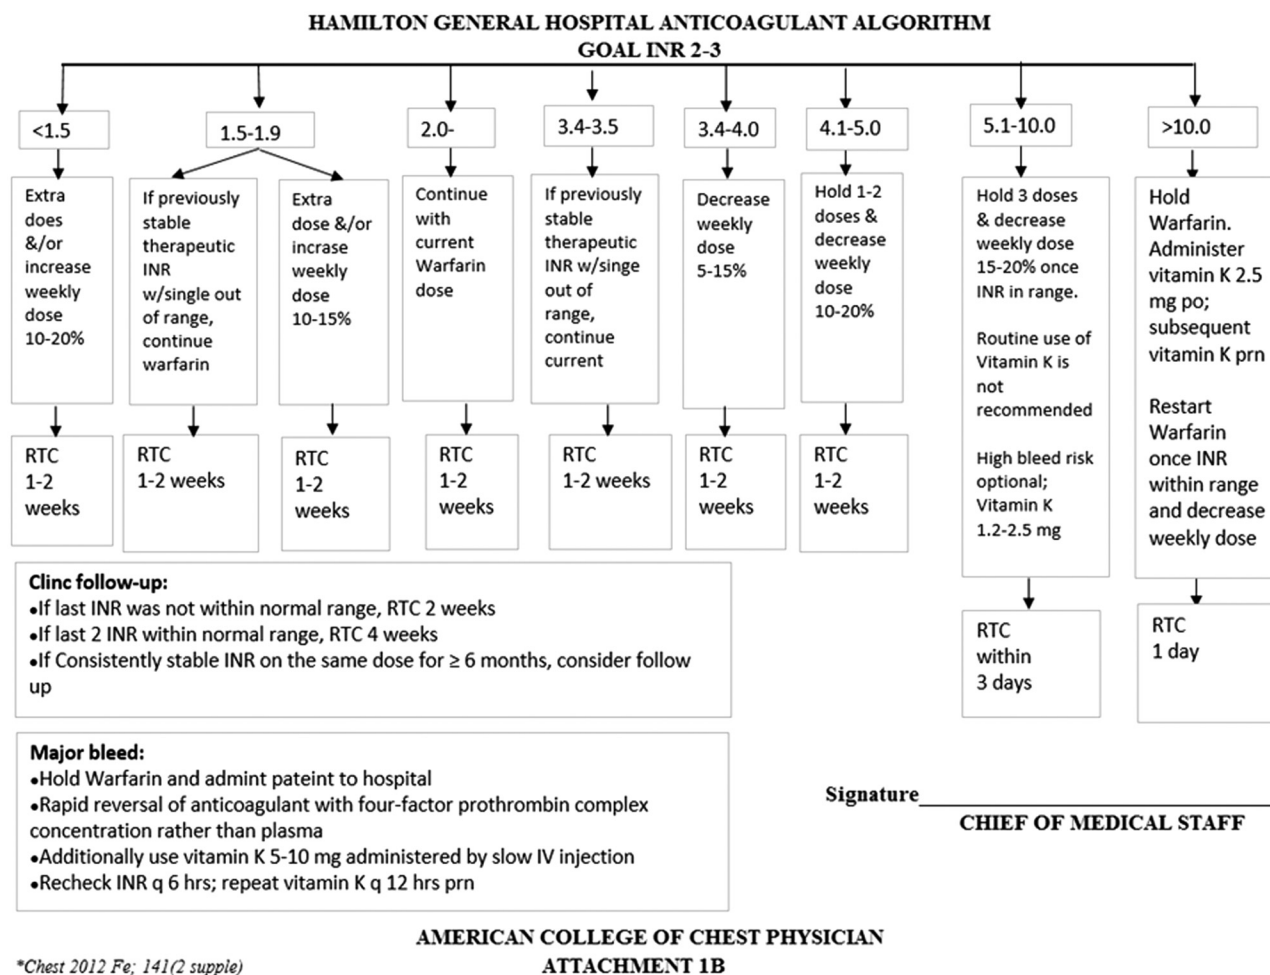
HAMILTON GENERAL HOSPITAL ANTICOAGULANT ALGORITHM
GOAL INR 2-3

<1.5

Extra does &/or increase weekly dose 10-20%

RTC 1-2 weeks

1.5-1.9

If previously stable therapeutic INR w/single out of range, continue warfarin

RTC 1-2 weeks

Extra dose &/or incrase weekly dose 10-15%

RTC 1-2 weeks

2.0-

Continue with current Warfarin dose

RTC 1-2 weeks

3.4-3.5

If previously stable therapeutic INR w/singe out of range, continue current

RTC 1-2 weeks

3.4-4.0

Decrease weekly dose 5-15%

RTC 1-2 weeks

4.1-5.0

Hold 1-2 doses & decrease weekly dose 10-20%

RTC 1-2 weeks

5.1-10.0

Hold 3 doses & decrease weekly dose 15-20% once INR in range.

Routine use of Vitamin K is not recommended

High bleed risk optional; Vitamin K 1.2-2.5 mg

RTC within 3 days

>10.0

Hold Warfarin. Administer vitamin K 2.5 mg po; subsequent vitamin K prn

Restart Warfarin once INR within range and decrease weekly dose

RTC 1 day

Clinc follow-up:
•If last INR was not within normal range, RTC 2 weeks
•If last 2 INR within normal range, RTC 4 weeks
•If Consistently stable INR on the same dose for ≥ 6 months, consider follow up

Major bleed:
•Hold Warfarin and admint pateint to hospital
•Rapid reversal of anticoagulant with four-factor prothrombin complex concentration rather than plasma
•Additionally use vitamin K 5-10 mg administered by slow IV injection
•Recheck INR q 6 hrs; repeat vitamin K q 12 hrs prn

Signature________________________
CHIEF OF MEDICAL STAFF

AMERICAN COLLEGE OF CHEST PHYSICIAN
*Chest 2012 Fe; 141(2 supple)
ATTACHMENT 1B